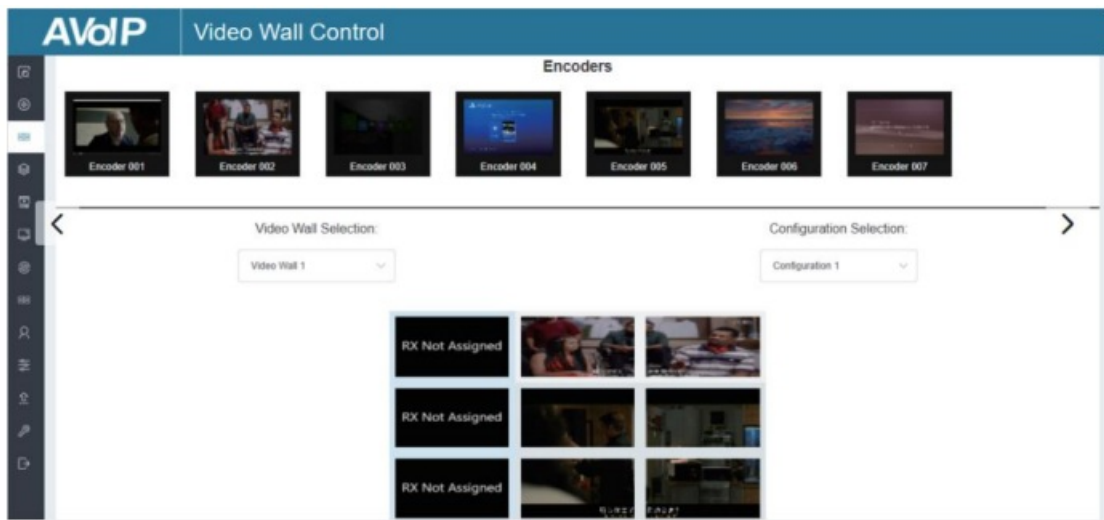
AVoIP

Video Wall Control

Encoders

Encoder 001

Encoder 002

Encoder 003

Encoder 004

Encoder 005

Encoder 006

Encoder 007

<

>

Video Wall Selection:

Video Wall 1

Configuration Selection:

Configuration 1

RX Not Assigned

RX Not Assigned

RX Not Assigned